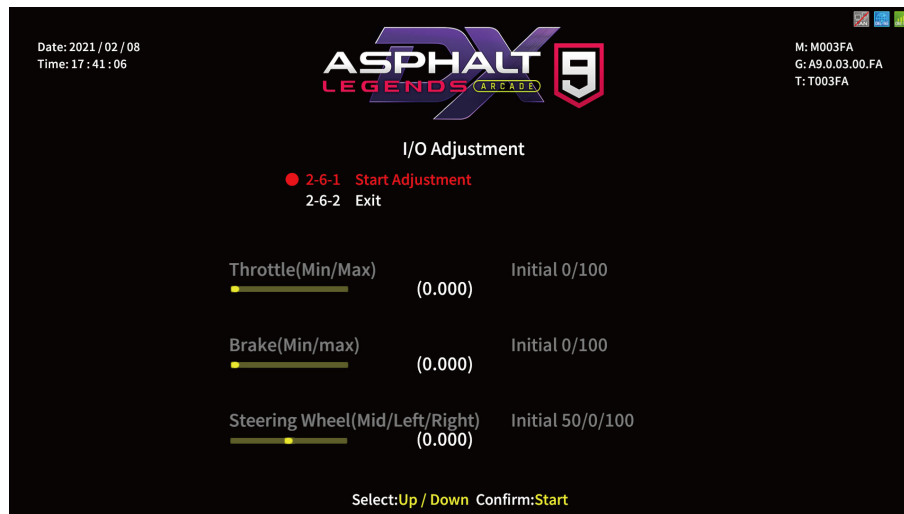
Date: 2021 / 02 / 08
Time: 17 : 41 : 06

ASPHALT LEGENDS DX ARCADE 9

M: M003FA
G: A9.0.03.00.FA
T: T003FA

I/O Adjustment

2-6-1 Start Adjustment
2-6-2 Exit

Throttle(Min/Max) Initial 0/100
(0.000)

Brake(Min/max) Initial 0/100
(0.000)

Steering Wheel(Mid/Left/Right) Initial 50/0/100
(0.000)

Select:Up / Down Confirm:Start